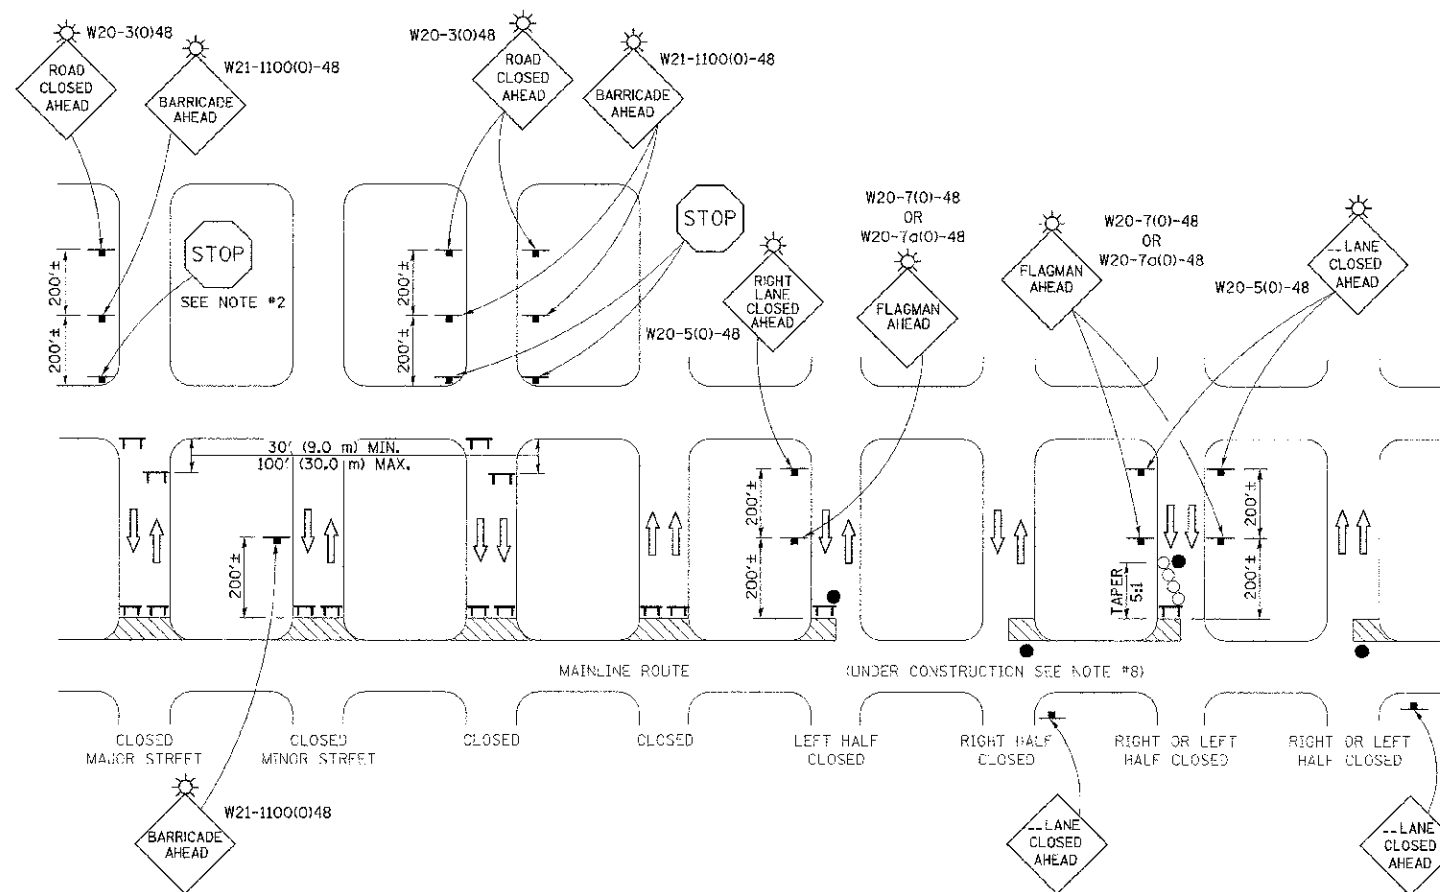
W20-3(0)48

ROAD CLOSED AHEAD

W21-1100(0)-48

BARRICADE AHEAD

W20-3(0)48

ROAD CLOSED AHEAD

W21-1100(0)-48

BARRICADE AHEAD

STOP

SEE NOTE #2

STOP

200'±

200'±

200'±

200'±

W20-5(0)-48

RIGHT LANE CLOSED AHEAD

W20-7(0)-48 OR W20-7a(0)-48

FLAGMAN AHEAD

FLAGMAN AHEAD

W20-7(0)-48 OR W20-7a(0)-48

W20-5(0)-48

__LANE CLOSED AHEAD

30' (9.0 m) MIN.
100' (30.0 m) MAX.

200'±

200'±

200'±

TAPER 5:1

200'±

200'±

MAINLINE ROUTE

(UNDER CONSTRUCTION SEE NOTE #8)

CLOSED MAJOR STREET

CLOSED MINOR STREET

CLOSED

CLOSED

LEFT HALF CLOSED

RIGHT HALF CLOSED

RIGHT OR LEFT HALF CLOSED

RIGHT OR LEFT HALF CLOSED

W21-1100(0)48

BARRICADE AHEAD

__LANE CLOSED AHEAD

__LANE CLOSED AHEAD